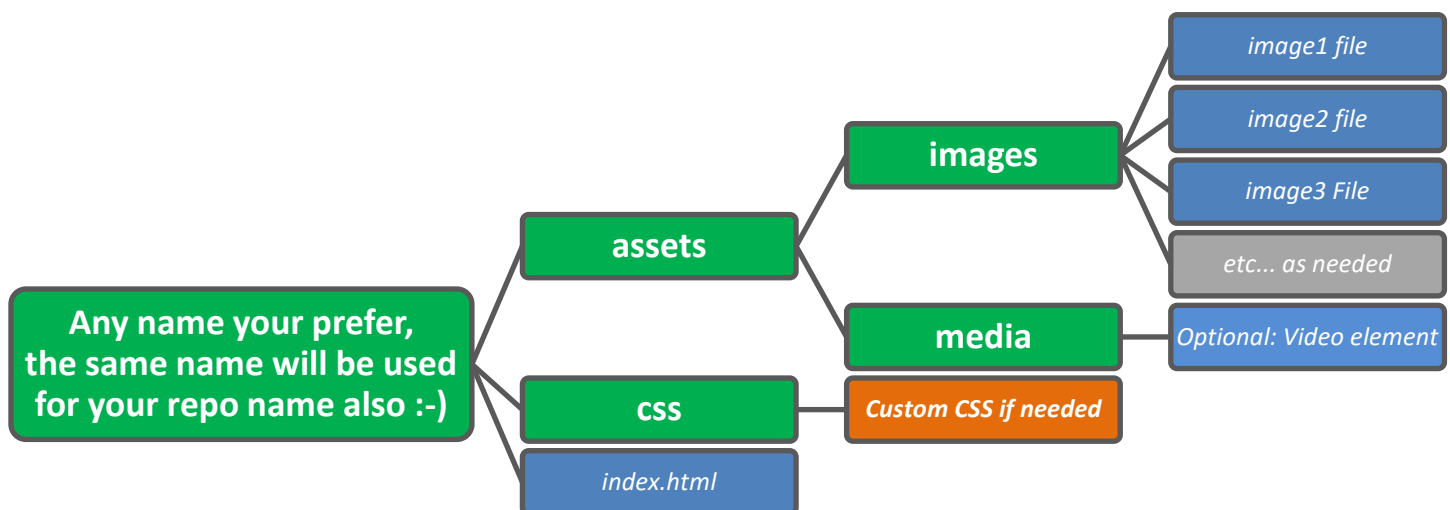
Any name your prefer, the same name will be used for your repo name also :-)

assets

images

image1 file

image2 file

image3 File

etc... as needed

media

Optional: Video element

css

Custom CSS if needed

index.html